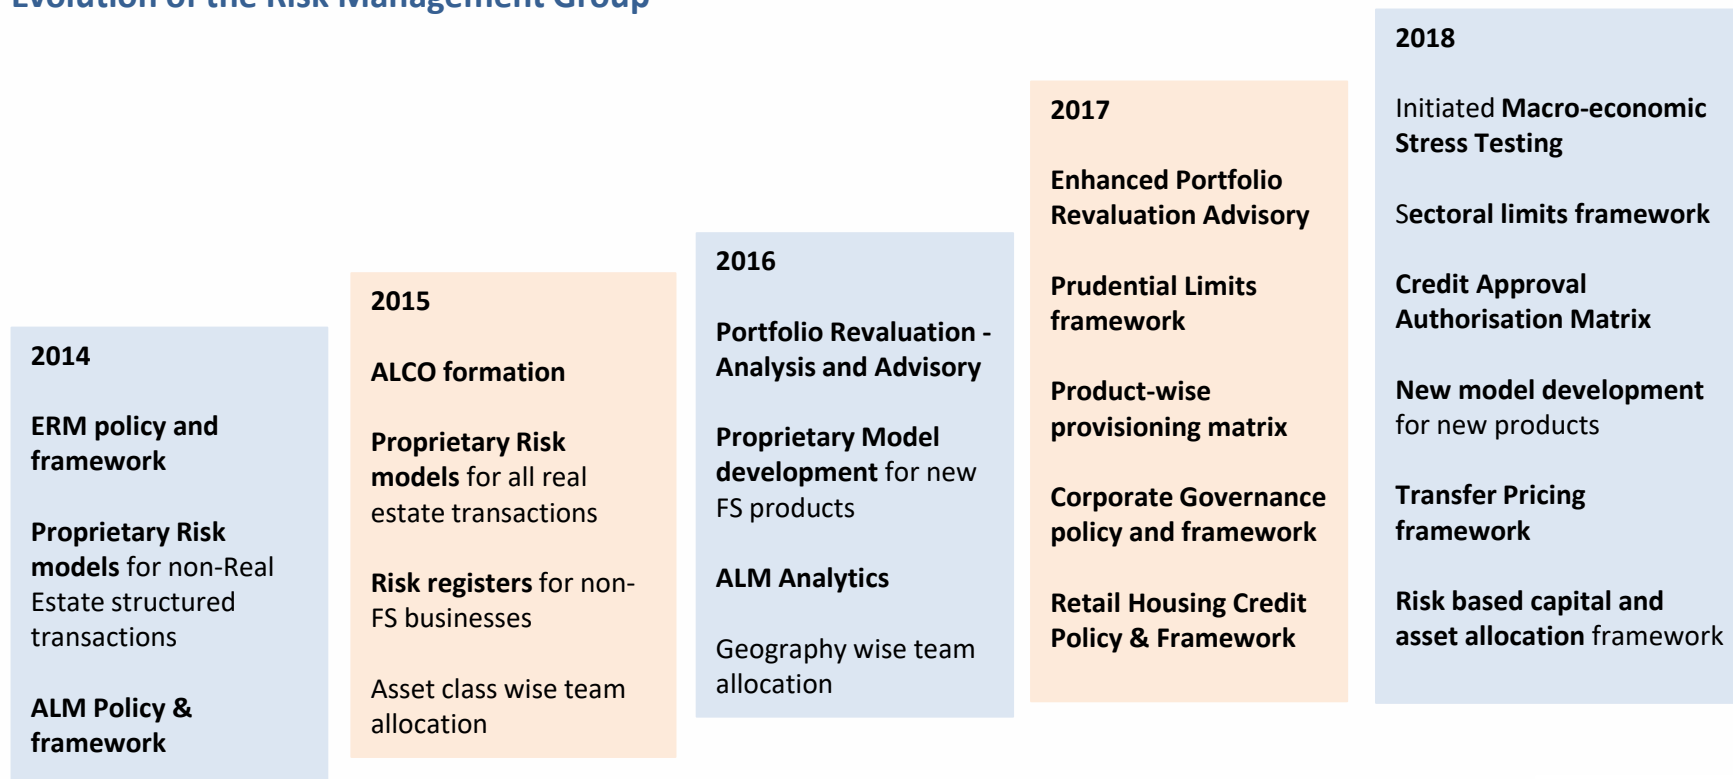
Evolution of the Risk Management Group

2014

ERM policy and framework

Proprietary Risk models for non-Real Estate structured transactions

ALM Policy & framework

2015

ALCO formation

Proprietary Risk models for all real estate transactions

Risk registers for non-FS businesses

Asset class wise team allocation

2016

Portfolio Revaluation - Analysis and Advisory

Proprietary Model development for new FS products

ALM Analytics

Geography wise team allocation

2017

Enhanced Portfolio Revaluation Advisory

Prudential Limits framework

Product-wise provisioning matrix

Corporate Governance policy and framework

Retail Housing Credit Policy & Framework

2018

Initiated Macro-economic Stress Testing

Sectoral limits framework

Credit Approval Authorisation Matrix

New model development for new products

Transfer Pricing framework

Risk based capital and asset allocation framework